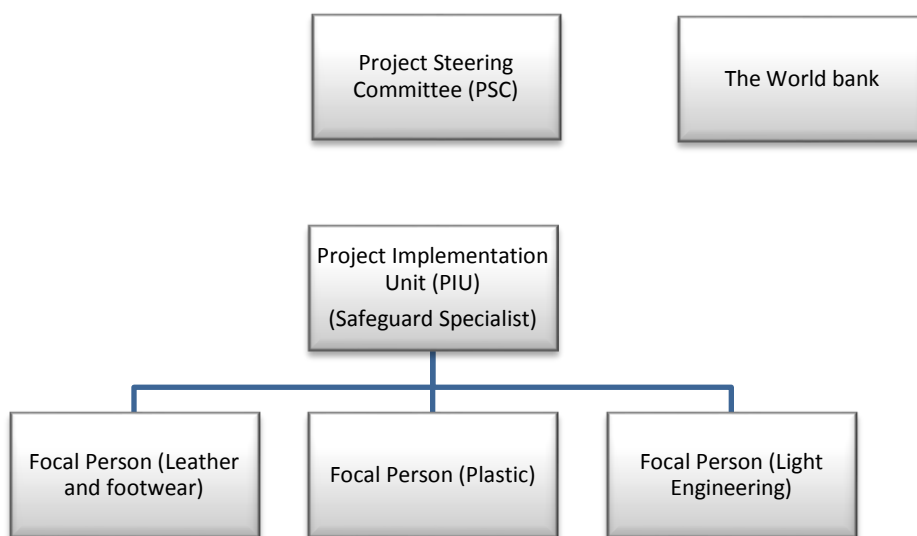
Project Steering Committee (PSC)

The World bank

Project Implementation Unit (PIU)

(Safeguard Specialist)

Focal Person (Leather and footwear)

Focal Person (Plastic)

Focal Person (Light Engineering)